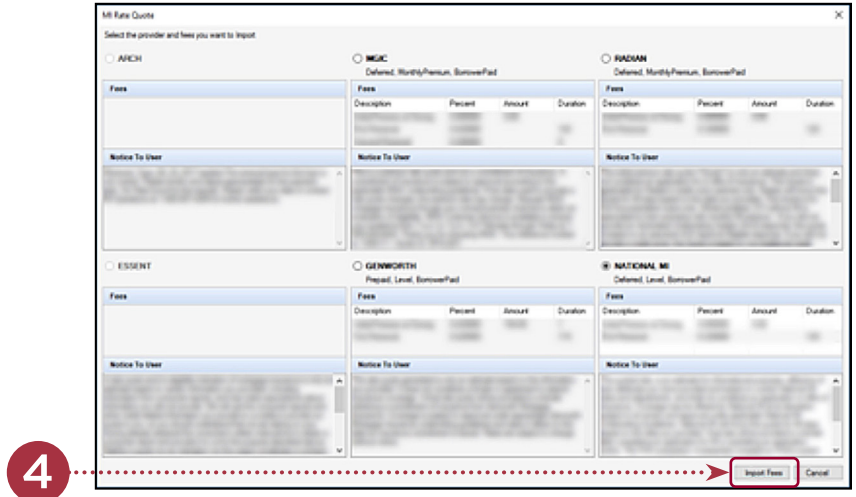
MI Rate Quote

Select the provider and fees you want to Import

ARCH

Fees

Notice To User

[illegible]

MGIC

Deferred, MonthlyPremium, BorrowerPaid

Fees

| Description | Percent | Amount | Duration |
|---|---|---|---|
| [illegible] | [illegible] | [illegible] | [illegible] |

Notice To User

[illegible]

RADIAN

Deferred, MonthlyPremium, BorrowerPaid

Fees

| Description | Percent | Amount | Duration |
|---|---|---|---|
| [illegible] | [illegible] | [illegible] | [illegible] |

Notice To User

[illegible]

ESSENT

Fees

Notice To User

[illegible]

GENWORTH

Prepaid, Level, BorrowerPaid

Fees

| Description | Percent | Amount | Duration |
|---|---|---|---|
| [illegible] | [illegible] | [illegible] | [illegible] |

Notice To User

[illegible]

NATIONAL MI

Deferred, Level, BorrowerPaid

Fees

| Description | Percent | Amount | Duration |
|---|---|---|---|
| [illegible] | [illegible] | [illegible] | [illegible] |

Notice To User

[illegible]

4

Import Fees

Cancel